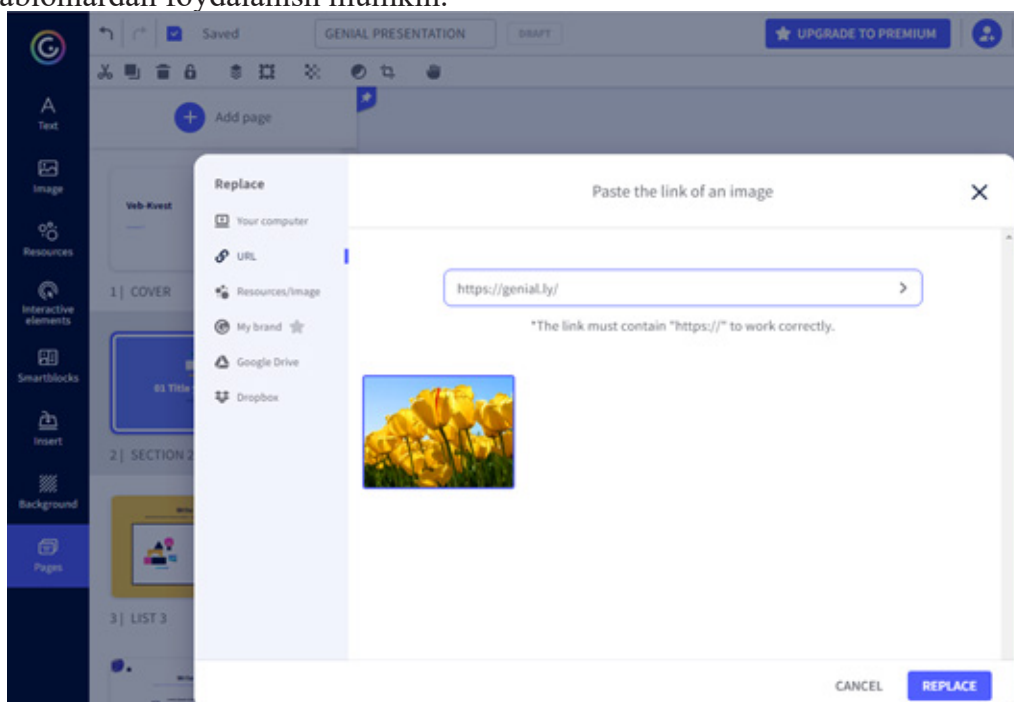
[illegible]ablonlardan foydalanish mumkin.

Saved GENIAL PRESENTATION DRAFT

UPGRADE TO PREMIUM

Text

Image

Resources

Interactive elements

Smartblocks

Insert

Background

Pages

Add page

Veb-Kvest

1 | COVER

01 Title

2 | SECTION 2

3 | LIST 3

Replace

Your computer

URL

Resources/Image

My brand

Google Drive

Dropbox

Paste the link of an image

https://genial.ly/

"The link must contain "https://" to work correctly.

CANCEL

REPLACE